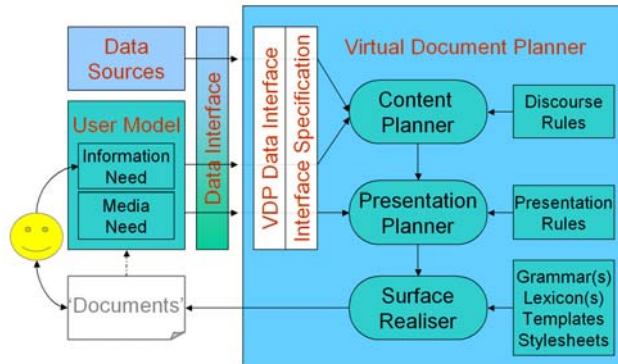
Data Sources

User Model

Information Need

Media Need

Data Interface

VDP Data Interface

Interface Specification

Virtual Document Planner

Content Planner

Discourse Rules

Presentation Planner

Presentation Rules

Surface Realiser

Grammar(s)
Lexicon(s)
Templates
Stylesheets

'Documents'